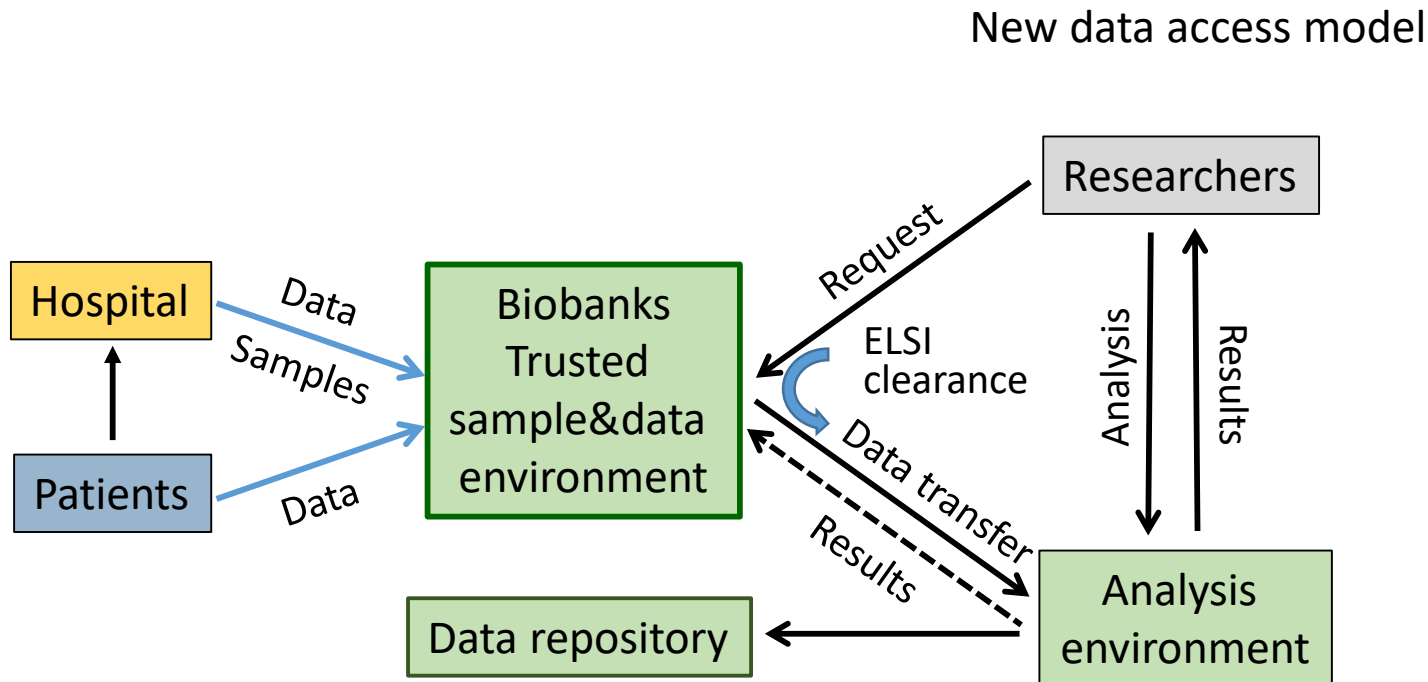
New data access model

Researchers

Request

Hospital

Data

Samples

Biobanks Trusted sample&data environment

ELSI clearance

Analysis

Results

Patients

Data

Data transfer

Results

Data repository

Analysis environment